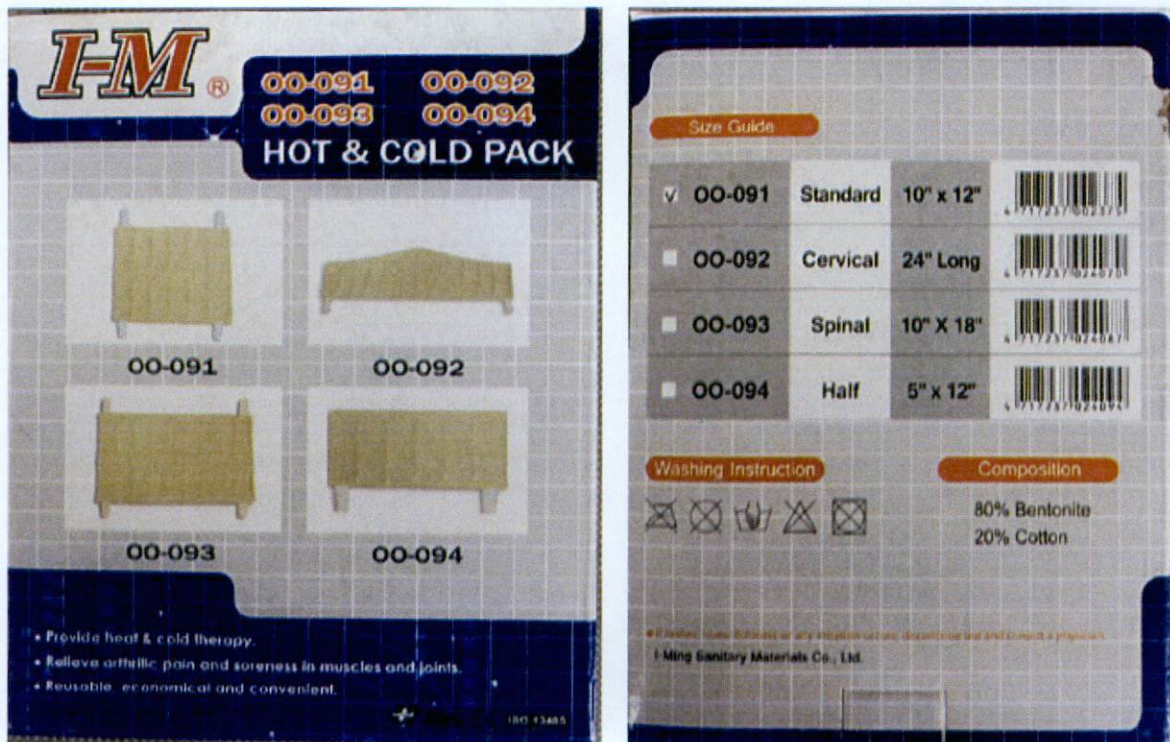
I-M ®

00-091 00-092
00-093 00-094
HOT & COLD PACK

00-091
00-092
00-093
00-094

• Provide heat & cold therapy.
• Relieve arthritic pain and soreness in muscles and joints.
• Reusable, economical and convenient.

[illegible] ISO 13485

Size Guide

| | | | |
|---|---|---|---|
| ✓ OO-091 | Standard | 10" x 12" | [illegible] |
| OO-092 | Cervical | 24" Long | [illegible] |
| OO-093 | Spinal | 10" X 18" | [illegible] |
| OO-094 | Half | 5" x 12" | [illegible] |

Washing Instruction

Composition
80% Bentonite
20% Cotton

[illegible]

I-Ming Sanitary Materials Co., Ltd.